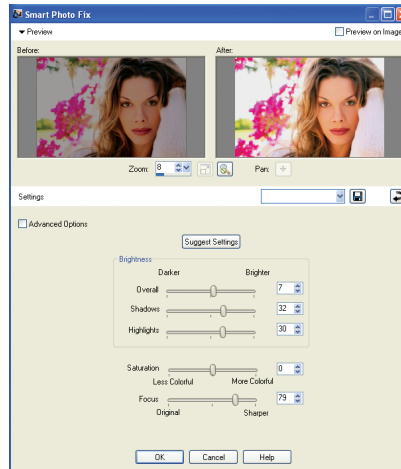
Smart Photo Fix

▾ Preview

Preview on Image

Before:

After:

Zoom: 8

Pan:

Settings

Advanced Options

Suggest Settings

Brightness

Darker

Brighter

Overall

7

Shadows

32

Highlights

30

Saturation

0

Less Colorful

More Colorful

Focus

79

Original

Sharper

OK

Cancel

Help